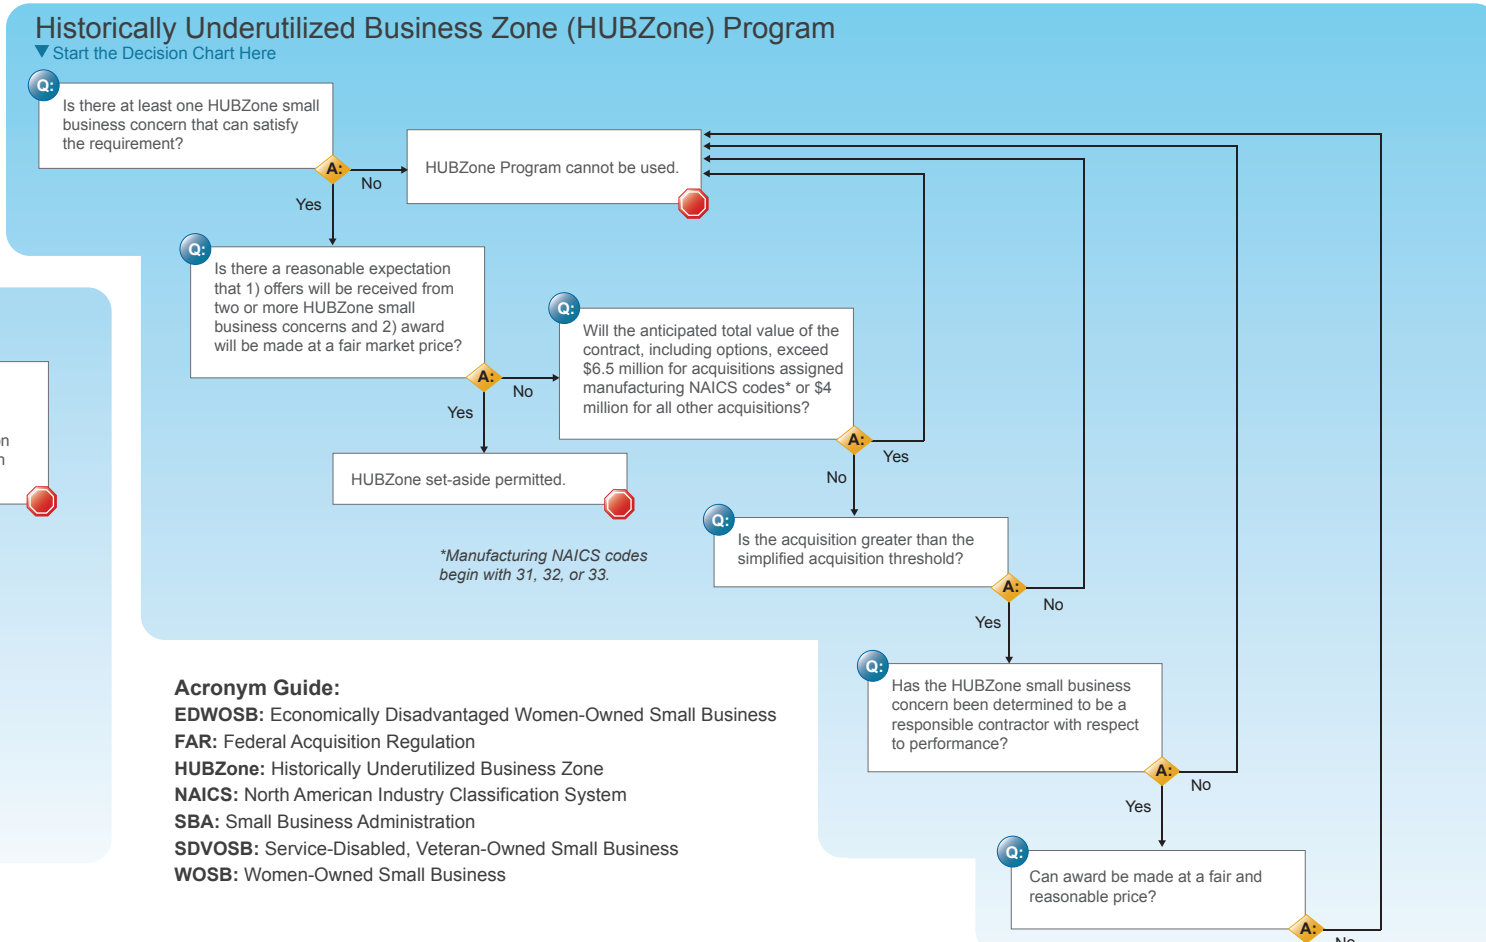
Historically Underutilized Business Zone (HUBZone) Program

Start the Decision Chart Here

Q:
Is there at least one HUBZone small business concern that can satisfy the requirement?

A:
No
Yes

HUBZone Program cannot be used.

Q:
Is there a reasonable expectation that 1) offers will be received from two or more HUBZone small business concerns and 2) award will be made at a fair market price?

A:
No
Yes

HUBZone set-aside permitted.

Q:
Will the anticipated total value of the contract, including options, exceed $6.5 million for acquisitions assigned manufacturing NAICS codes* or $4 million for all other acquisitions?

A:
Yes
No

*Manufacturing NAICS codes begin with 31, 32, or 33.

Q:
Is the acquisition greater than the simplified acquisition threshold?

A:
No
Yes

Q:
Has the HUBZone small business concern been determined to be a responsible contractor with respect to performance?

A:
No
Yes

Q:
Can award be made at a fair and reasonable price?

A:
No

n
n

Acronym Guide:
EDWOSB: Economically Disadvantaged Women-Owned Small Business
FAR: Federal Acquisition Regulation
HUBZone: Historically Underutilized Business Zone
NAICS: North American Industry Classification System
SBA: Small Business Administration
SDVOSB: Service-Disabled, Veteran-Owned Small Business
WOSB: Women-Owned Small Business